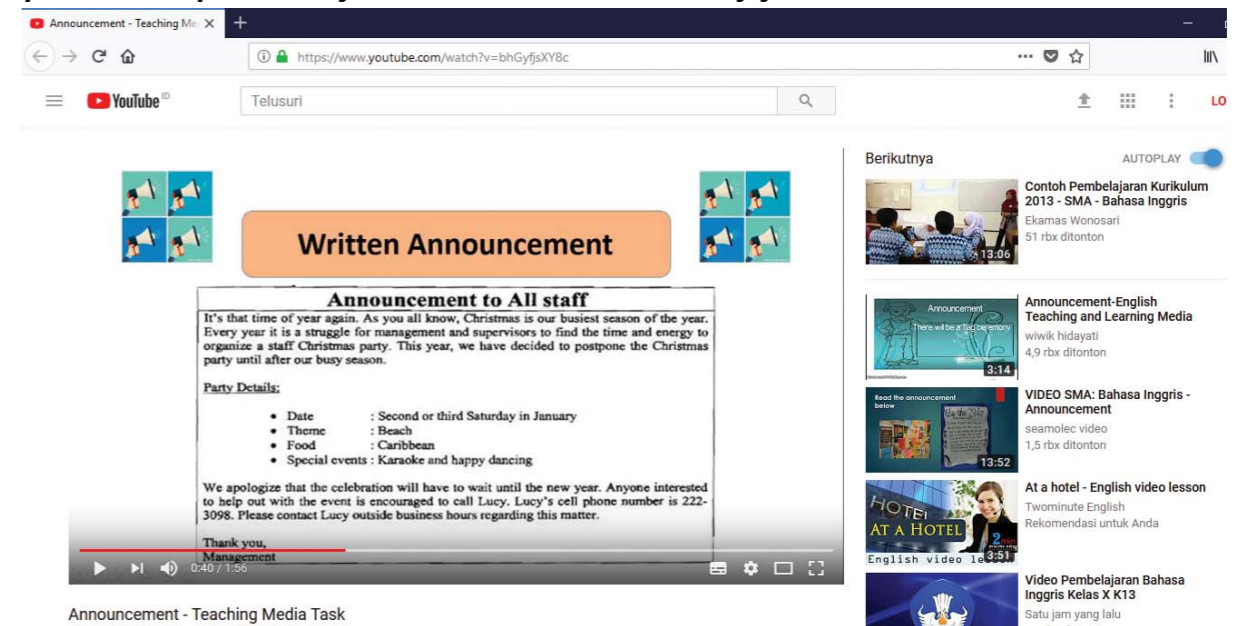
Announcement - Teaching Me ×

https://www.youtube.com/watch?v=bhGyfjsXY8c

YouTube ID

Telusuri

LO

Written Announcement

Announcement to All staff

It's that time of year again. As you all know, Christmas is our busiest season of the year. Every year it is a struggle for management and supervisors to find the time and energy to organize a staff Christmas party. This year, we have decided to postpone the Christmas party until after our busy season.

Party Details:

- Date : Second or third Saturday in January
- Theme : Beach
- Food : Caribbean
- Special events : Karaoke and happy dancing

We apologize that the celebration will have to wait until the new year. Anyone interested to help out with the event is encouraged to call Lucy. Lucy's cell phone number is 222-3098. Please contact Lucy outside business hours regarding this matter.

Thank you,
Management

0:40 / 1:56

Announcement - Teaching Media Task

Berikutnya

AUTOPLAY

Contoh Pembelajaran Kurikulum 2013 - SMA - Bahasa Inggris
Ekamas Wonosari
51 rbx ditonton
13:06

Announcement
There will be a Tag ceremony
Announcement-English Teaching and Learning Media
wiwik hidayati
4,9 rbx ditonton
3:14

Read the announcement below
VIDEO SMA: Bahasa Inggris - Announcement
seamolec video
1,5 rbx ditonton
13:52

HOTEL AT A HOTEL
English video le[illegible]
At a hotel - English video lesson
Twominute English
Rekomendasi untuk Anda
3:51

Video Pembelajaran Bahasa Inggris Kelas X K13
Satu jam yang lalu